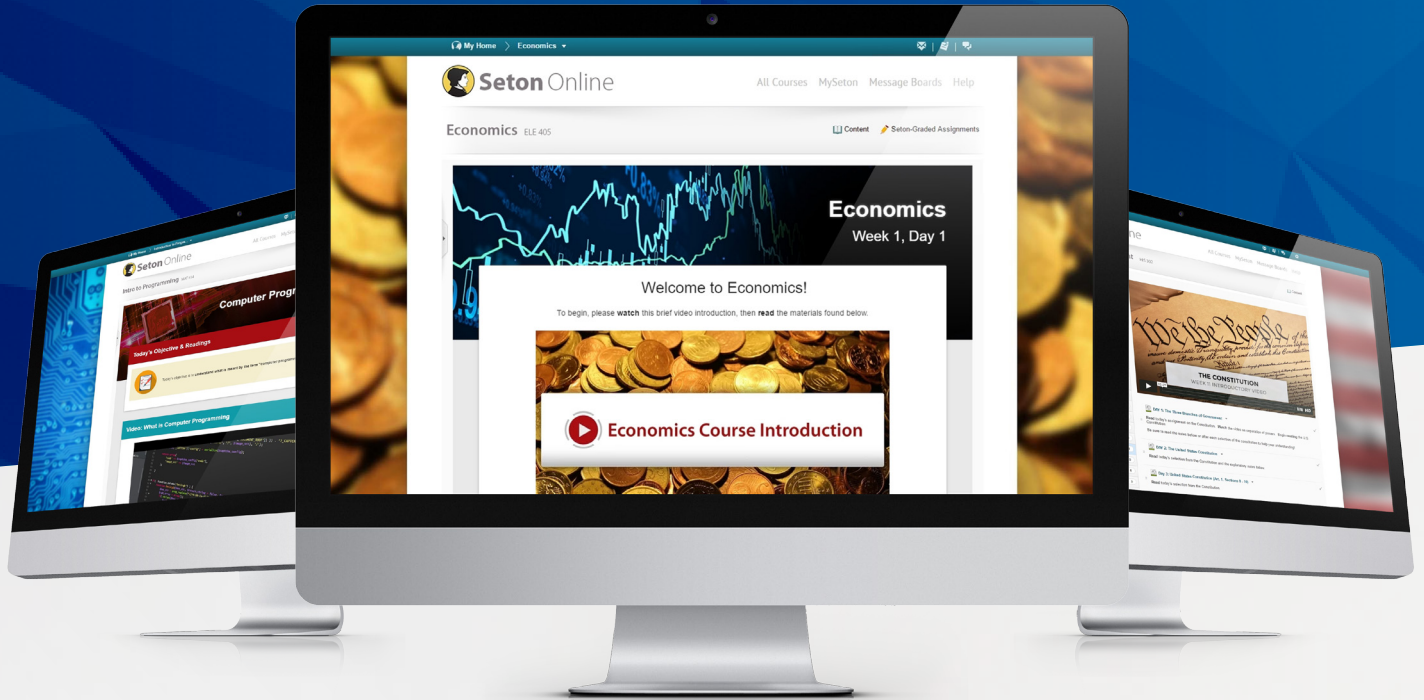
My Home > Economics

Seton Online

All Courses MySeton Message Boards Help

Economics ELE 405

Content Seton-Graded Assignments

Economics
Week 1, Day 1

Welcome to Economics!

To begin, please watch this brief video introduction, then read the materials found below.

Economics Course Introduction

Seton Online

Intro to Programming

Computer Progr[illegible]

Today's Objective & Readings

Video: What is Computer Programming

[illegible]line

We the People

THE CONSTITUTION
WEEK 1 INTRODUCTORY VIDEO